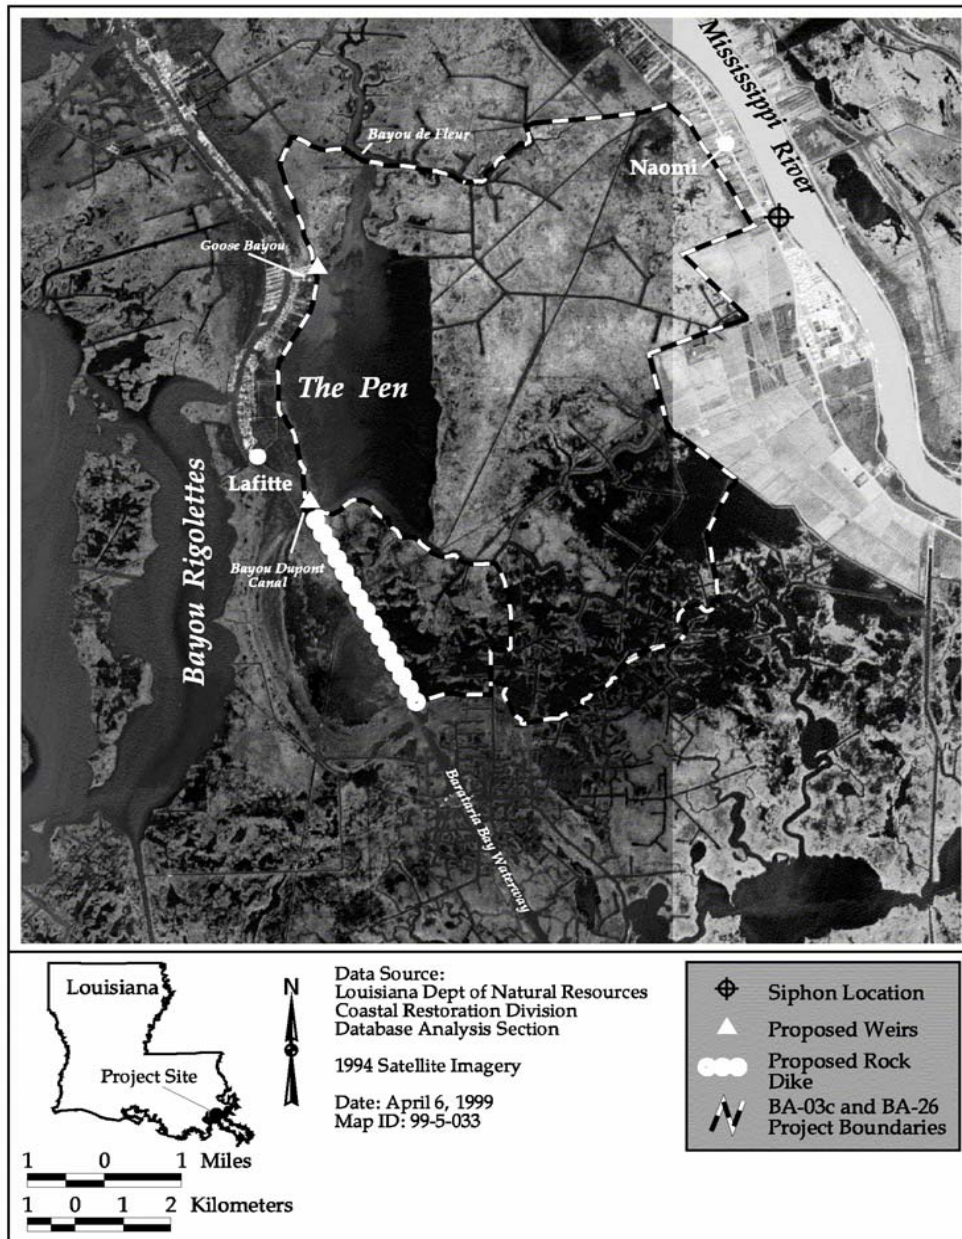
Mississippi River

Bayou de Fleur

Naomi

Goose Bayou

The Pen

Bayou Rigolettes

Lafitte

Bayou Dupont Canal

Barataria Bay Waterway

Louisiana

Project Site

1 0 1 Miles

1 0 1 2 Kilometers

N

Data Source:
Louisiana Dept of Natural Resources
Coastal Restoration Division
Database Analysis Section

1994 Satellite Imagery

Date: April 6, 1999
Map ID: 99-5-033

Siphon Location

Proposed Weirs

Proposed Rock Dike

BA-03c and BA-26 Project Boundaries